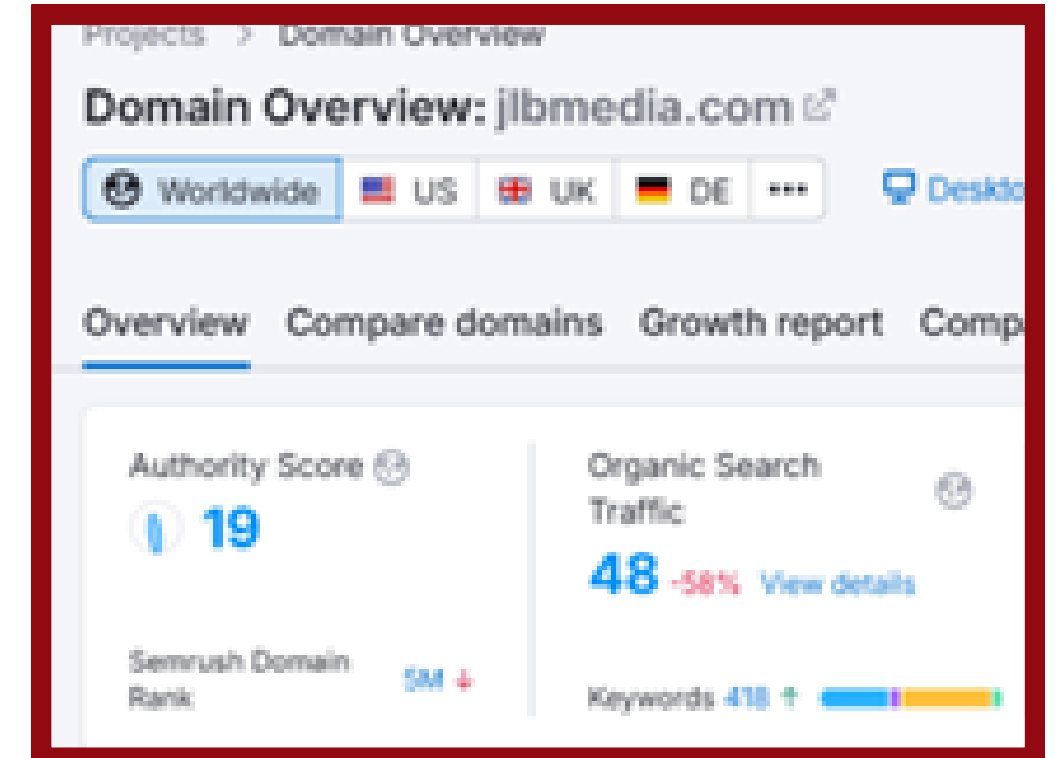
Projects > Domain Overview

Domain Overview: jlbmedia.com

Worldwide US UK DE ···

Deskto

Overview Compare domains Growth report Comp

Authority Score

19

Semrush Domain Rank 5M

Organic Search Traffic

48 -58% View details

Keywords 418